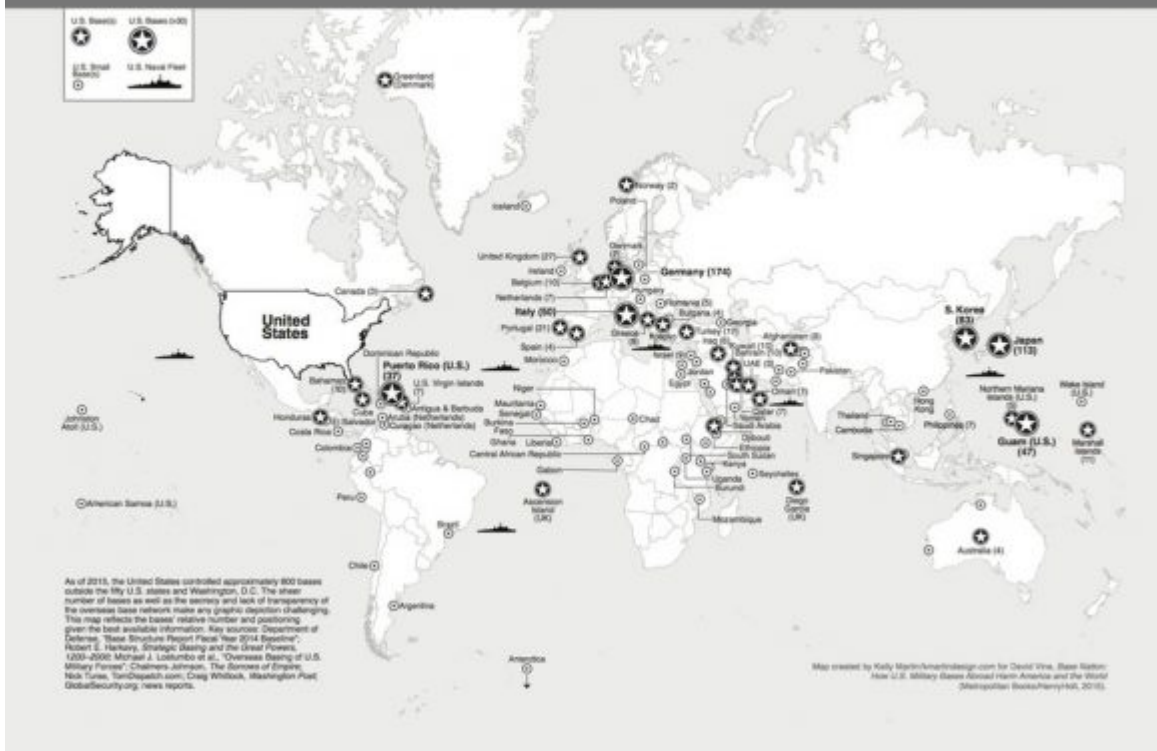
U.S. Base(s)
U.S. Bases (>30)
U.S. Small Base(s)
U.S. Naval Fleet

Greenland (Denmark)
Norway (2)
Iceland
Poland
Denmark
United Kingdom (27)
Ireland
Belgium (10)
Germany (174)
Hungary
Netherlands (7)
Romania (5)
Bulgaria (4)
Italy (50)
Georgia
Portugal (21)
Greece
Turkey (17)
Spain (4)
Kosovo
Morocco
Israel
Kuwait
Iraq
Bahrain (12)
Jordan
UAE
Egypt
Oman (7)
Qatar (7)
Afghanistan (8)
Pakistan
Saudi Arabia
Yemen
Djibouti
Ethiopia
South Sudan
Kenya
Uganda
Burundi
Seychelles
Diego Garcia (UK)
Mozambique
Niger
Mauritania
Senegal
Burkina Faso
Chad
Ghana
Liberia
Central African Republic
Gabon
Ascension Island (UK)
Canada (3)
United States
Dominican Republic
Bahamas
Puerto Rico (U.S.) (37)
U.S. Virgin Islands
Cuba
Antigua & Barbuda
Aruba (Netherlands)
Curaçao (Netherlands)
Honduras
El Salvador
Costa Rica
Colombia
Peru
Brazil
Chile
Argentina
Antarctica
Johnston Atoll (U.S.)
American Samoa (U.S.)
S. Korea (83)
Japan (113)
Hong Kong
Northern Mariana Islands (U.S.)
Wake Island (U.S.)
Thailand
Cambodia
Philippines (7)
Guam (U.S.) (47)
Marshall Islands
Singapore
Australia (4)

As of 2015, the United States controlled approximately 800 bases outside the fifty U.S. states and Washington, D.C. The sheer number of bases as well as the secrecy and lack of transparency of the overseas base network make any graphic depiction challenging. This map reflects the bases' relative number and positioning given the best available information. Key sources: Department of Defense, "Base Structure Report Fiscal Year 2014 Baseline"; Robert E. Harkavy, Strategic Basing and the Great Powers, 1200–2000; Michael J. Lostumbo et al., "Overseas Basing of U.S. Military Forces"; Chalmers Johnson, The Sorrows of Empire; Nick Turse, TomDispatch.com; Craig Whitlock, Washington Post; GlobalSecurity.org, news reports.

Map created by Kelly Martin/kmartindesign.com for David Vine, Base Nation: How U.S. Military Bases Abroad Harm America and the World (Metropolitan Books/Henry Holt, 2015).